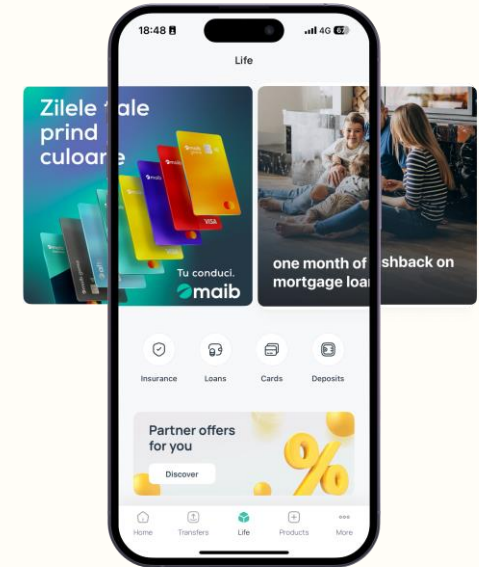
18:48 4G 67

Life

Zilele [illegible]ale prind culoare

maib

VISA

Tu conduci.

maib

one month of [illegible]shback on mortgage loa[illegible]

Insurance

Loans

Cards

Deposits

Partner offers for you

Discover

%

Home

Transfers

Life

Products

More